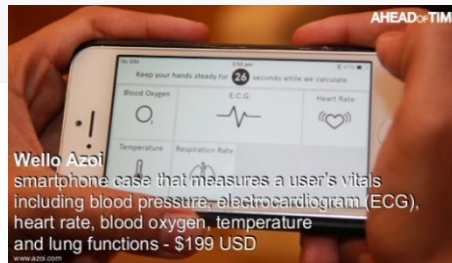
AHEAD of TIM

No SIM 3:50 am

Keep your hands steady for 26 seconds while we calculate

Blood Oxygen

E.C.G.

Heart Rate

Temperature

Respiration Rate

Wello Azoi
smartphone case that measures a user's vitals including blood pressure, electrocardiogram (ECG), heart rate, blood oxygen, temperature and lung functions - $199 USD

www.azoi.com